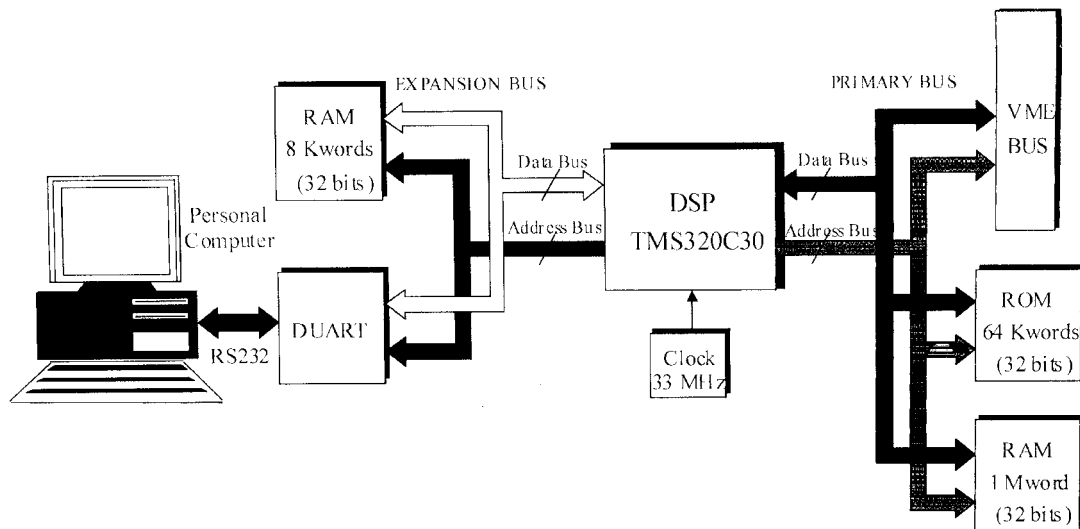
EXPANSION BUS

PRIMARY BUS

RAM
8 Kwords
(32 bits)

VME
BUS

Data Bus

Data Bus

Personal
Computer

DSP
TMS320C30

Address Bus

Address Bus

DUART

ROM
64 Kwords
(32 bits)

RS232

Clock
33 MHz

RAM
1 Mword
(32 bits)